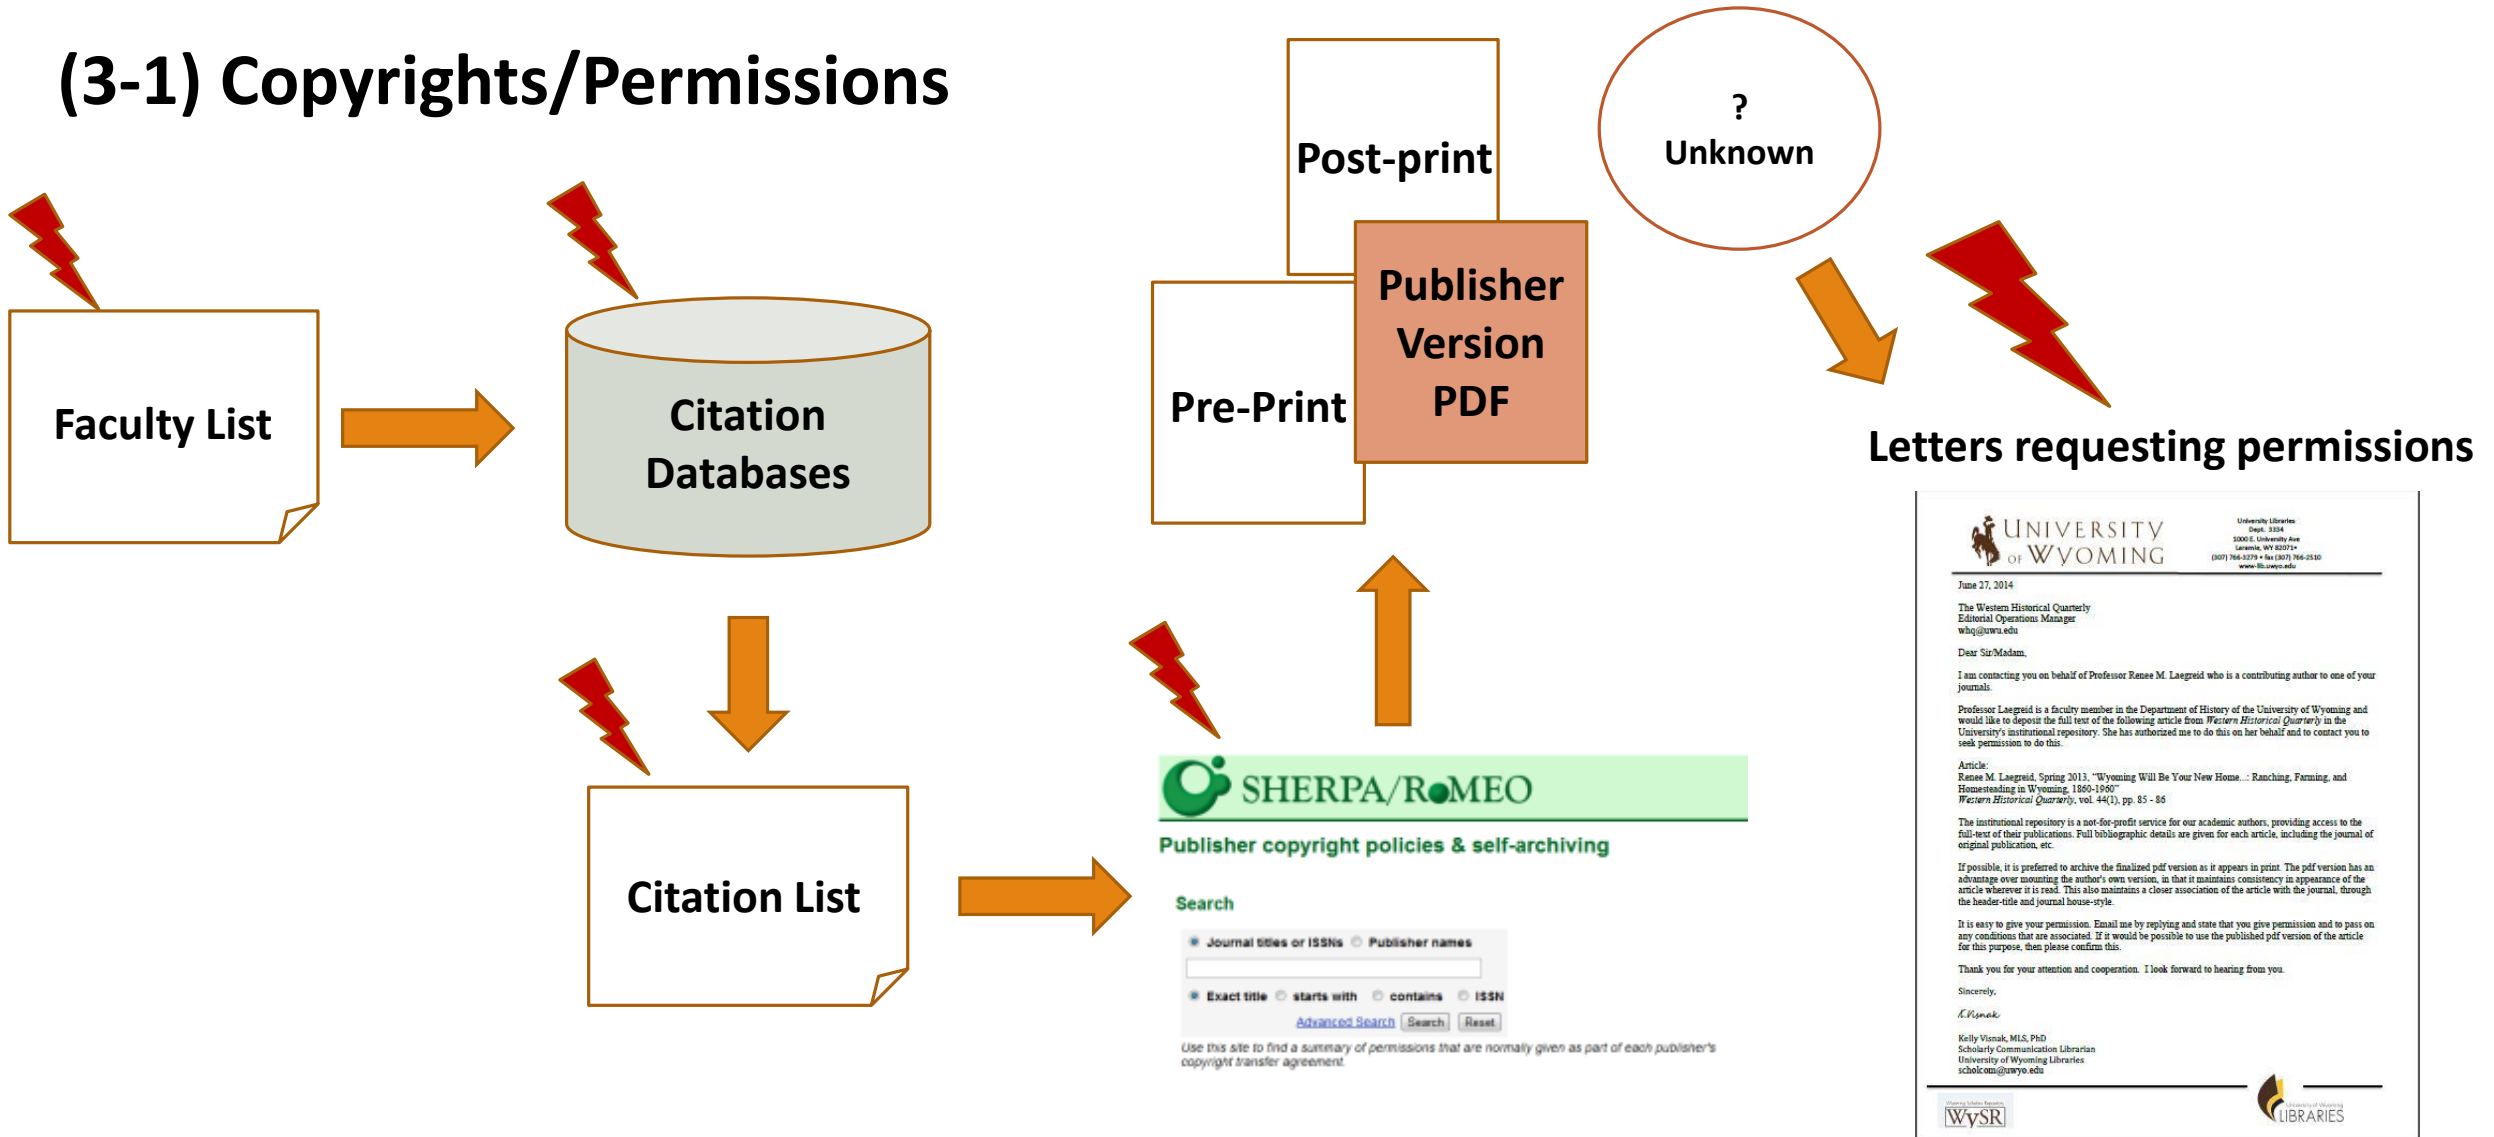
(3-1) Copyrights/Permissions

Faculty List

Citation Databases

Citation List

Post-print

Pre-Print

Publisher Version PDF

?
Unknown

Letters requesting permissions

SHERPA/RoMEO
Publisher copyright policies & self-archiving

Search

Journal titles or ISSNs Publisher names

Exact title starts with contains ISSN

Advanced Search Search Reset

Use this site to find a summary of permissions that are normally given as part of each publisher's copyright transfer agreement.

UNIVERSITY OF WYOMING

University Libraries
Dept. 3334
1000 E. University Ave
Laramie, WY 82071
(307) 766-3279 • fax (307) 766-2510
www-lib.uwyo.edu

June 27, 2014

The Western Historical Quarterly
Editorial Operations Manager
whq@usu.edu

Dear Sir/Madam,

I am contacting you on behalf of Professor Renee M. Laegreid who is a contributing author to one of your journals.

Professor Laegreid is a faculty member in the Department of History of the University of Wyoming and would like to deposit the full text of the following article from Western Historical Quarterly in the University's institutional repository. She has authorized me to do this on her behalf and to contact you to seek permission to do this.

Article:
Renee M. Laegreid, Spring 2013, "Wyoming Will Be Your New Home...: Ranching, Farming, and Homesteading in Wyoming, 1860-1960"
Western Historical Quarterly, vol. 44(1), pp. 85 - 86

The institutional repository is a not-for-profit service for our academic authors, providing access to the full-text of their publications. Full bibliographic details are given for each article, including the journal of original publication, etc.

If possible, it is preferred to archive the finalized pdf version as it appears in print. The pdf version has an advantage over mounting the author's own version, in that it maintains consistency in appearance of the article wherever it is read. This also maintains a closer association of the article with the journal, through the header-title and journal house-style.

It is easy to give your permission. Email me by replying and state that you give permission and to pass on any conditions that are associated. If it would be possible to use the published pdf version of the article for this purpose, then please confirm this.

Thank you for your attention and cooperation. I look forward to hearing from you.

Sincerely,

K.Visnak

Kelly Visnak, MLS, PhD
Scholarly Communication Librarian
University of Wyoming Libraries
scholcom@uwyo.edu

WySR

LIBRARIES